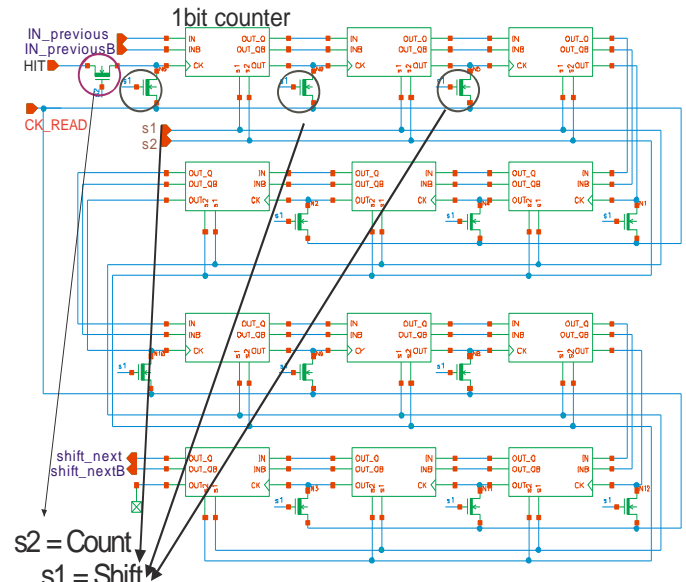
1bit counter
IN_previous
IN_previousB
HIT
CK_READ
s1
s2
IN OUT_Q
INB OUT_QB
CK OUT
IN OUT_Q
INB OUT_QB
CK OUT
IN OUT_Q
INB OUT_QB
CK OUT
s1
s1
s1
OUT_Q IN
OUT_QB INB
OUT CK
OUT_Q IN
OUT_QB INB
OUT CK
OUT_Q IN
OUT_QB INB
OUT CK
s1
s1
s1
IN OUT_Q
INB OUT_QB
CK OUT
IN OUT_Q
INB OUT_QB
CK OUT
IN OUT_Q
INB OUT_QB
CK OUT
s1
s1
s1
shift_next
shift_nextB
OUT_Q IN
OUT_QB INB
OUT CK
OUT_Q IN
OUT_QB INB
OUT CK
OUT_Q IN
OUT_QB INB
OUT CK
s1
s1
s1
s2 = Count
s1 = Shift